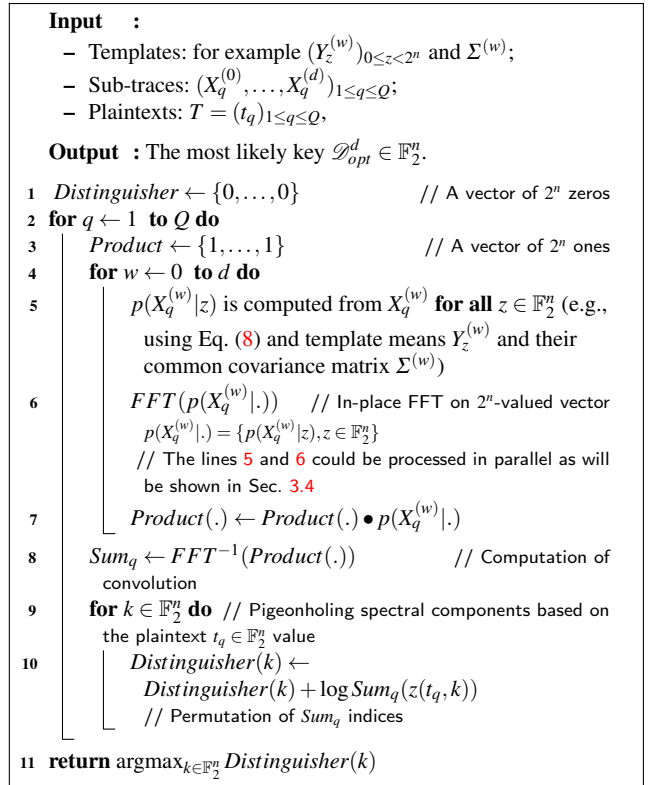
**Input :**
– Templates: for example $(Y_z^{(w)})_{0\leq z<2^n}$ and $\Sigma^{(w)}$;
– Sub-traces: $(X_q^{(0)},\ldots,X_q^{(d)})_{1\leq q\leq Q}$;
– Plaintexts: $T=(t_q)_{1\leq q\leq Q}$,

**Output :** The most likely key $\mathscr{D}_{opt}^d \in \mathbb{F}_2^n$.

1 $Distinguisher \leftarrow \{0,\ldots,0\}$ // A vector of $2^n$ zeros
2 **for** $q \leftarrow 1$ **to** $Q$ **do**
3 $Product \leftarrow \{1,\ldots,1\}$ // A vector of $2^n$ ones
4 **for** $w \leftarrow 0$ **to** $d$ **do**
5 $p(X_q^{(w)}|z)$ is computed from $X_q^{(w)}$ **for all** $z\in\mathbb{F}_2^n$ (e.g., using Eq. (8) and template means $Y_z^{(w)}$ and their common covariance matrix $\Sigma^{(w)}$)
6 $FFT(p(X_q^{(w)}|.))$ // In-place FFT on $2^n$-valued vector $p(X_q^{(w)}|.)=\{p(X_q^{(w)}|z), z\in\mathbb{F}_2^n\}$
// The lines 5 and 6 could be processed in parallel as will be shown in Sec. 3.4
7 $Product(.) \leftarrow Product(.) \bullet p(X_q^{(w)}|.)$
8 $Sum_q \leftarrow FFT^{-1}(Product(.))$ // Computation of convolution
9 **for** $k\in\mathbb{F}_2^n$ **do** // Pigeonholing spectral components based on the plaintext $t_q\in\mathbb{F}_2^n$ value
10 $Distinguisher(k) \leftarrow$
$Distinguisher(k)+\log Sum_q(z(t_q,k))$
// Permutation of $Sum_q$ indices
11 **return** $\text{argmax}_{k\in\mathbb{F}_2^n} Distinguisher(k)$